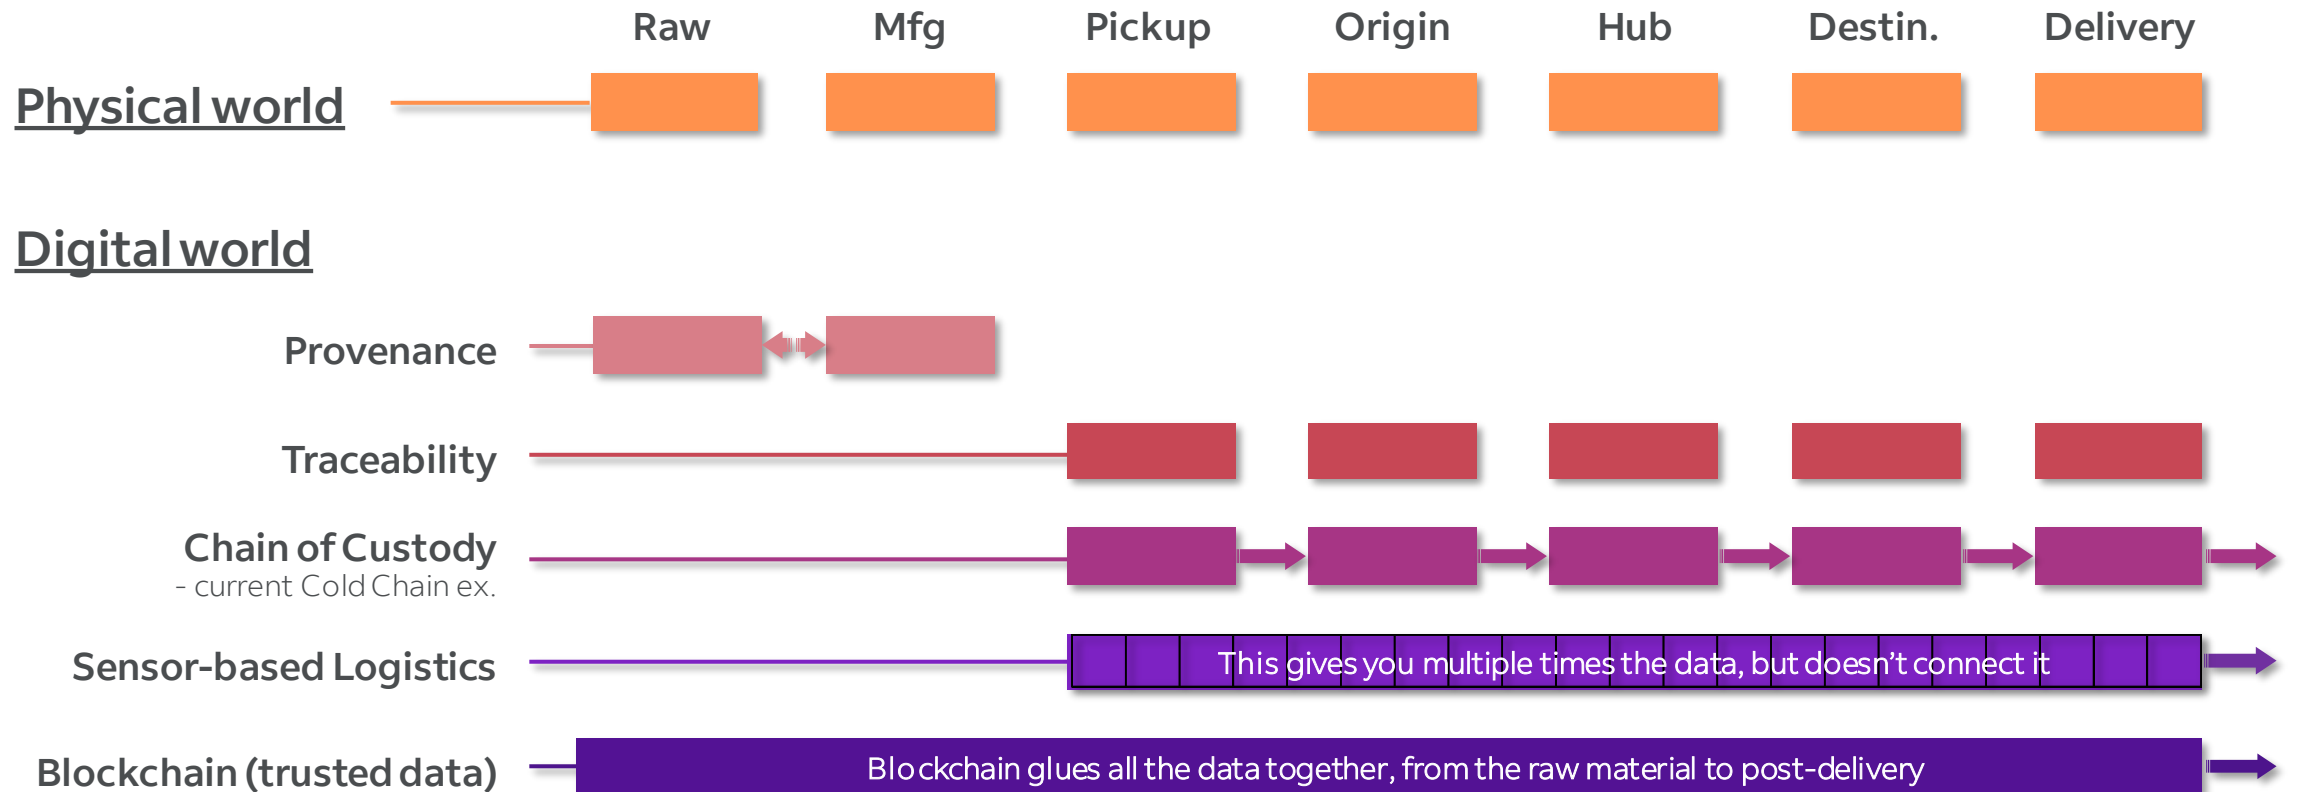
Raw Mfg Pickup Origin Hub Destin. Delivery

Physical world

Digital world

Provenance

Traceability

Chain of Custody
- current Cold Chain ex.

Sensor-based Logistics

This gives you multiple times the data, but doesn't connect it

Blockchain (trusted data)

Blockchain glues all the data together, from the raw material to post-delivery